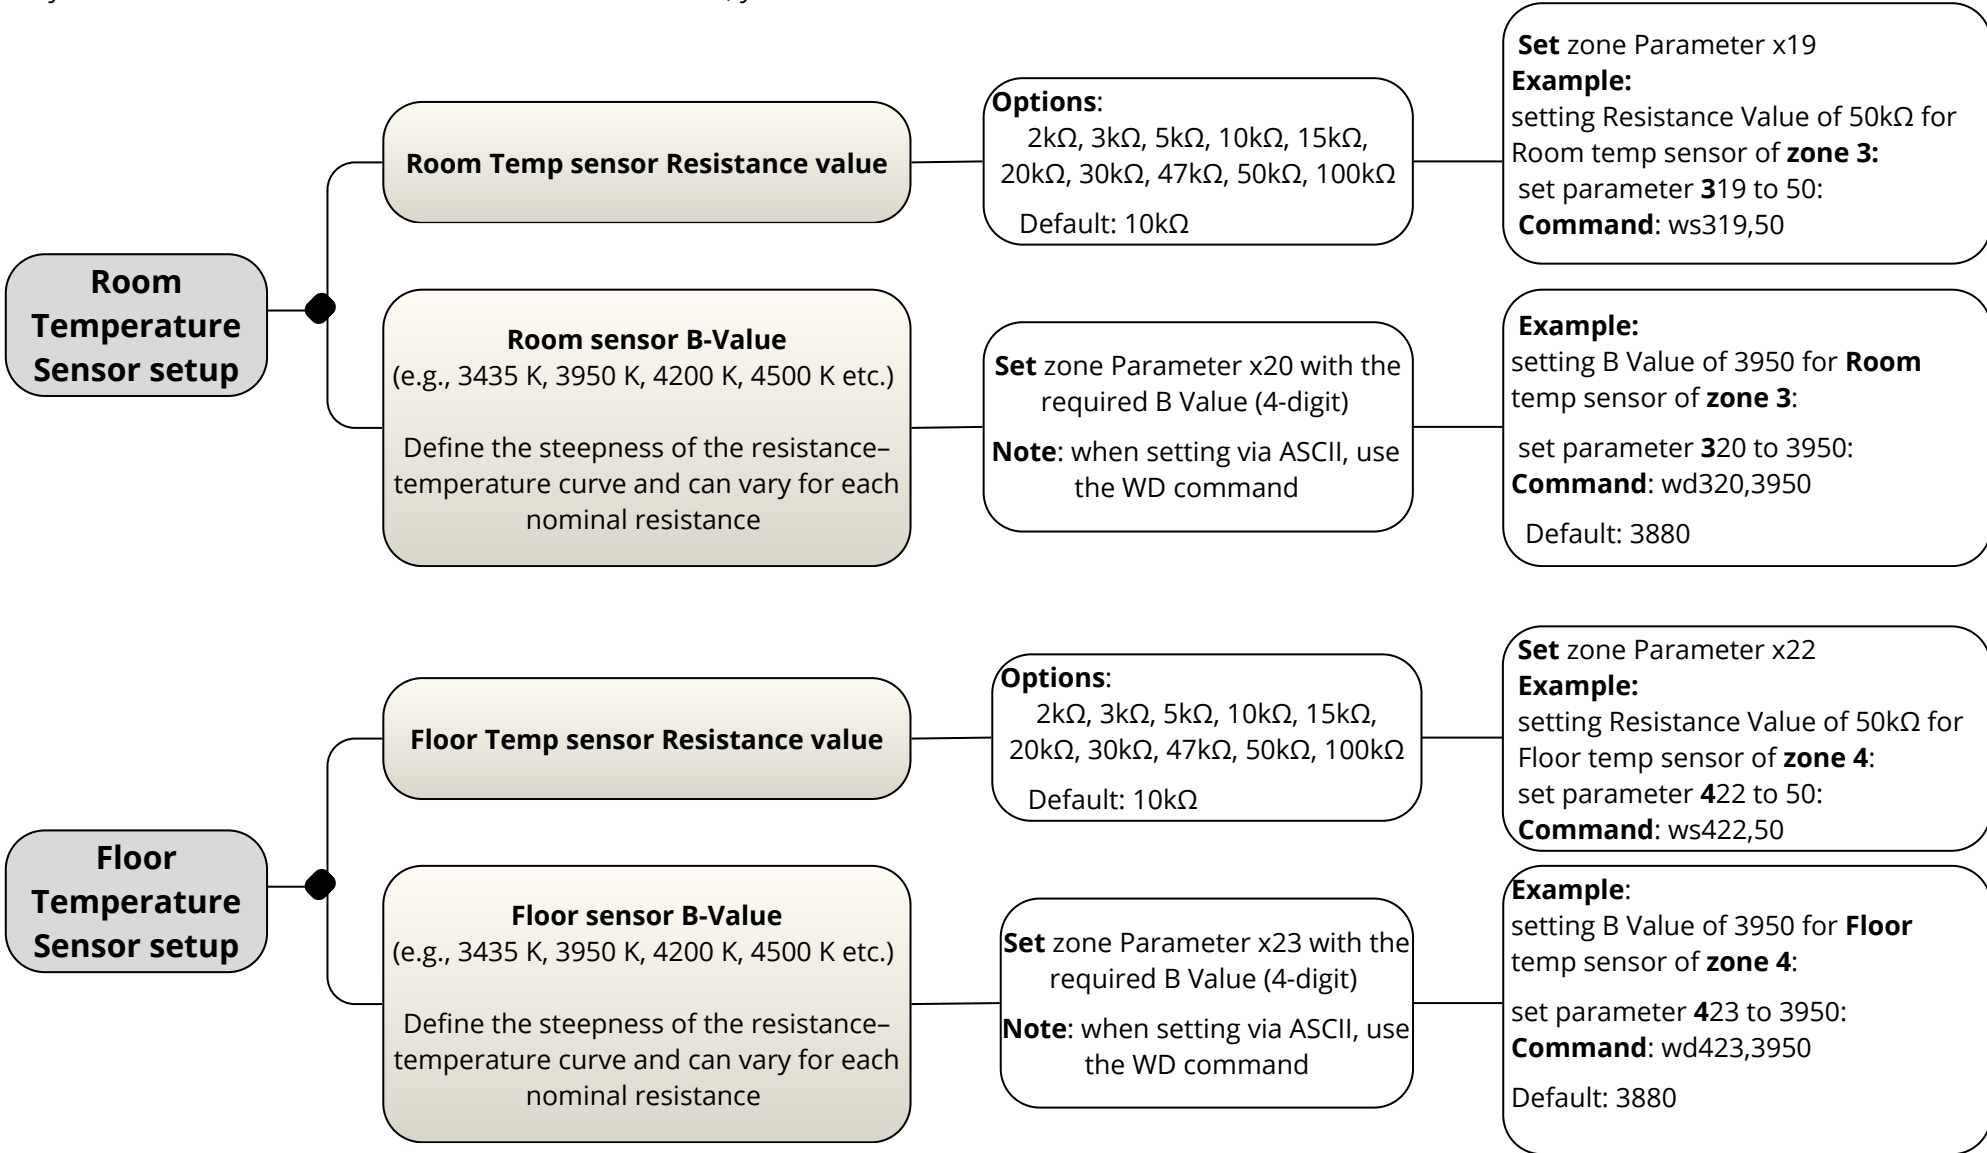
Room Temperature Sensor setup

Room Temp sensor Resistance value

Options:
2kΩ, 3kΩ, 5kΩ, 10kΩ, 15kΩ, 20kΩ, 30kΩ, 47kΩ, 50kΩ, 100kΩ
Default: 10kΩ

Set zone Parameter x19
Example:
setting Resistance Value of 50kΩ for Room temp sensor of zone 3:
set parameter 319 to 50:
Command: ws319,50

Room sensor B-Value
(e.g., 3435 K, 3950 K, 4200 K, 4500 K etc.)

Define the steepness of the resistance–temperature curve and can vary for each nominal resistance

Set zone Parameter x20 with the required B Value (4-digit)
Note: when setting via ASCII, use the WD command

Example:
setting B Value of 3950 for Room temp sensor of zone 3:
set parameter 320 to 3950:
Command: wd320,3950
Default: 3880

Floor Temperature Sensor setup

Floor Temp sensor Resistance value

Options:
2kΩ, 3kΩ, 5kΩ, 10kΩ, 15kΩ, 20kΩ, 30kΩ, 47kΩ, 50kΩ, 100kΩ
Default: 10kΩ

Set zone Parameter x22
Example:
setting Resistance Value of 50kΩ for Floor temp sensor of zone 4:
set parameter 422 to 50:
Command: ws422,50

Floor sensor B-Value
(e.g., 3435 K, 3950 K, 4200 K, 4500 K etc.)

Define the steepness of the resistance–temperature curve and can vary for each nominal resistance

Set zone Parameter x23 with the required B Value (4-digit)
Note: when setting via ASCII, use the WD command

Example:
setting B Value of 3950 for Floor temp sensor of zone 4:
set parameter 423 to 3950:
Command: wd423,3950
Default: 3880